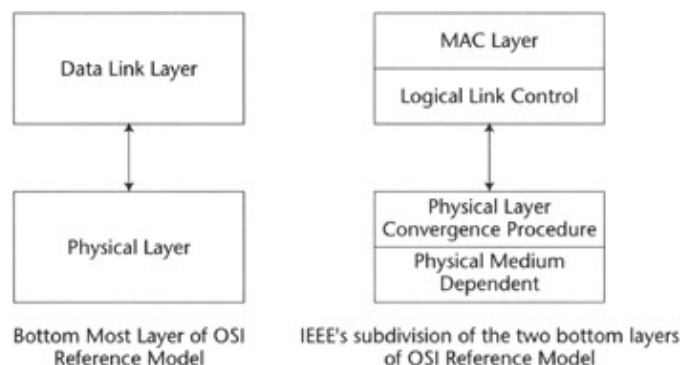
Data Link Layer

Physical Layer

Bottom Most Layer of OSI Reference Model

MAC Layer

Logical Link Control

Physical Layer Convergence Procedure

Physical Medium Dependent

IEEE's subdivision of the two bottom layers of OSI Reference Model